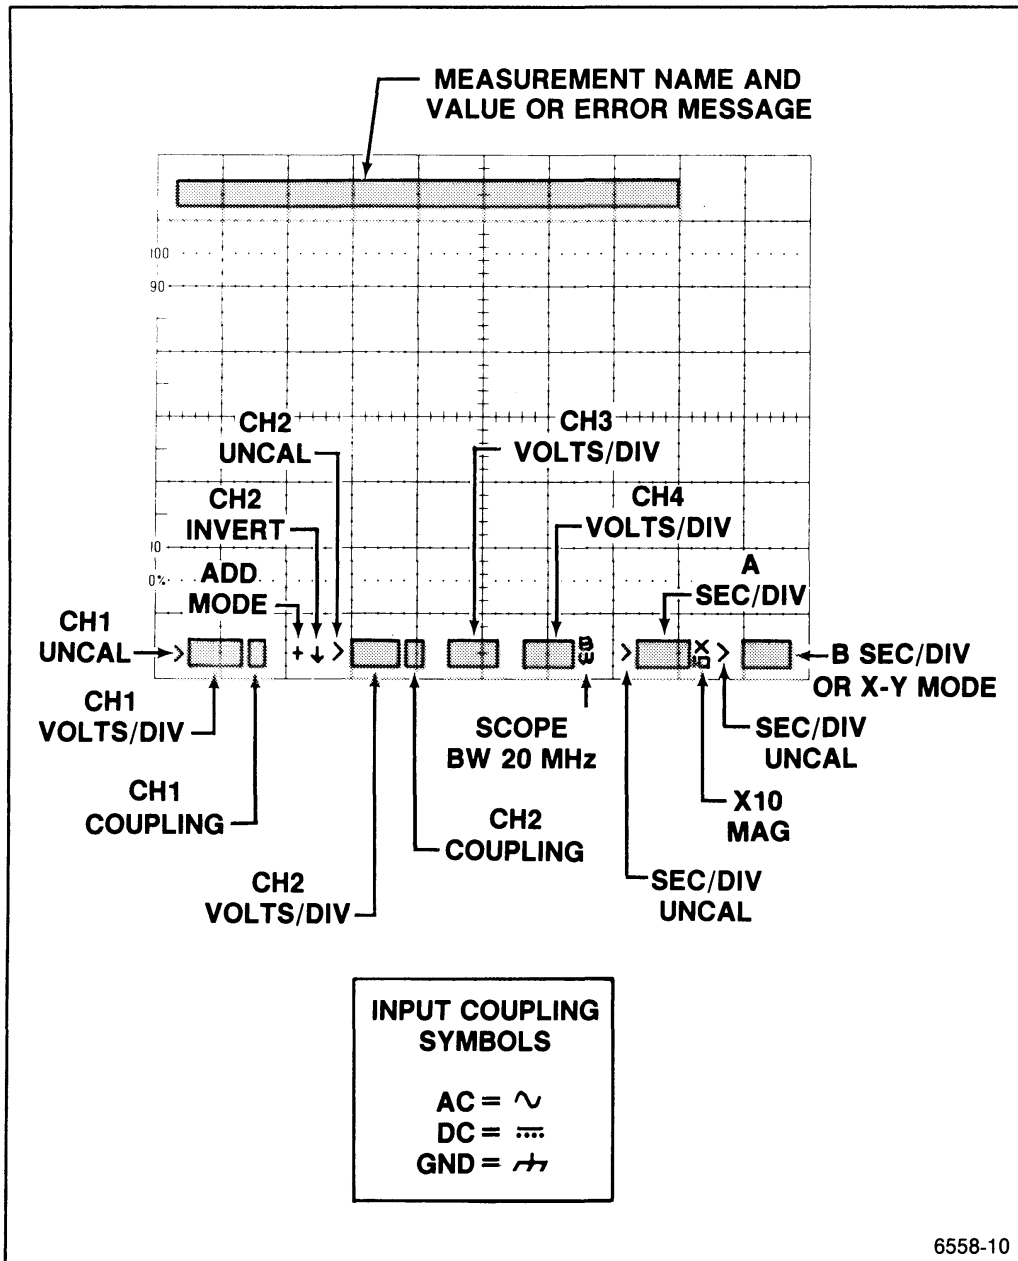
MEASUREMENT NAME AND VALUE OR ERROR MESSAGE

100

90

10

0%

CH2 UNCAL

CH3 VOLTS/DIV

CH2 INVERT

CH4 VOLTS/DIV

ADD MODE

A SEC/DIV

CH1 UNCAL

+ ↓ >

BW

>

X10

>

B SEC/DIV OR X-Y MODE

CH1 VOLTS/DIV

SCOPE BW 20 MHz

SEC/DIV UNCAL

CH1 COUPLING

CH2 COUPLING

X10 MAG

CH2 VOLTS/DIV

SEC/DIV UNCAL

INPUT COUPLING SYMBOLS

AC = ∿
DC = ⎓
GND = ⏚

6558-10